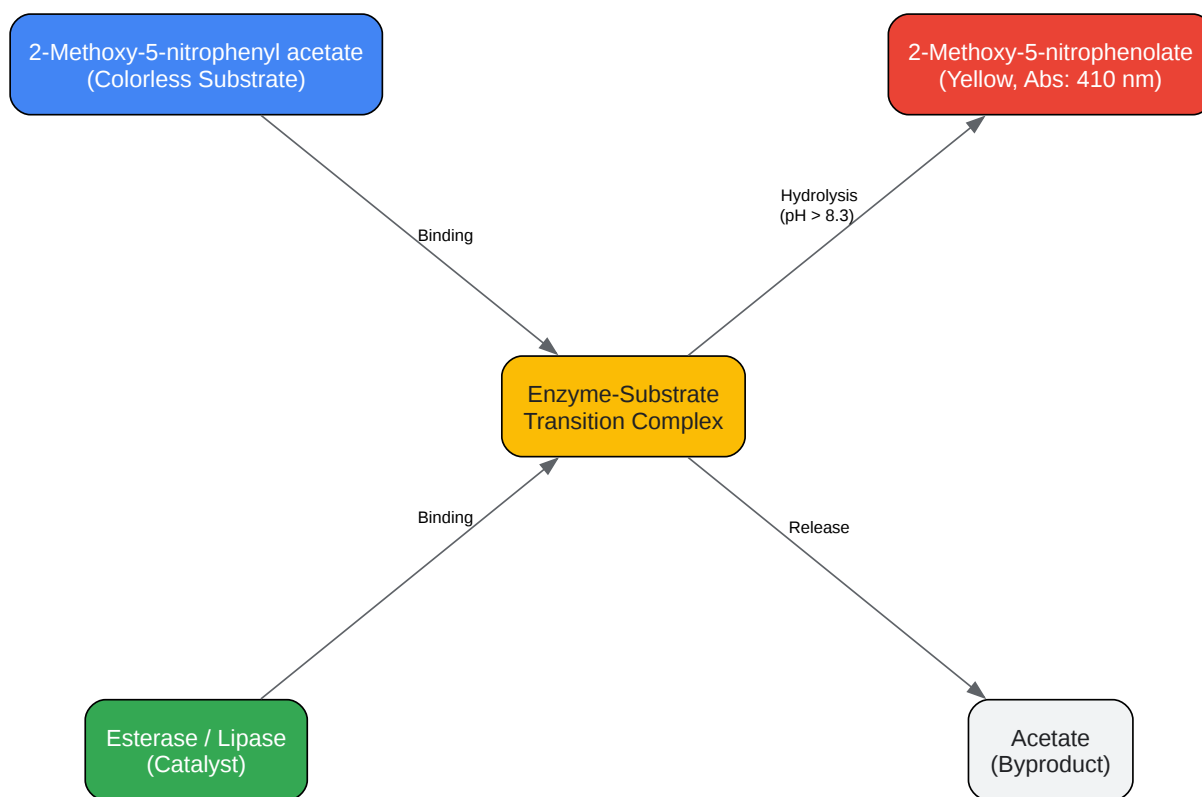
2-Methoxy-5-nitrophenyl acetate
(Colorless Substrate)

2-Methoxy-5-nitrophenolate
(Yellow, Abs: 410 nm)

Binding

Hydrolysis
(pH > 8.3)

Enzyme-Substrate
Transition Complex

Binding

Release

Esterase / Lipase
(Catalyst)

Acetate
(Byproduct)